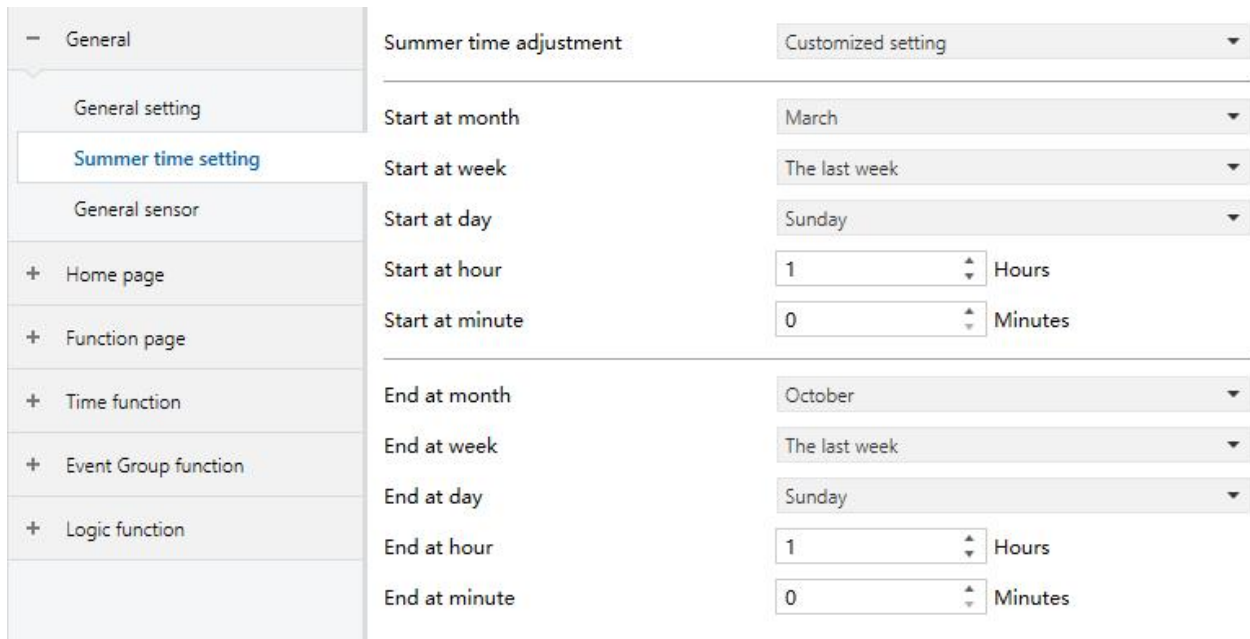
− General

General setting

Summer time setting

General sensor

+ Home page

+ Function page

+ Time function

+ Event Group function

+ Logic function

| | | |
|---|---|---|
| Summer time adjustment | Customized setting | |
| Start at month | March | |
| Start at week | The last week | |
| Start at day | Sunday | |
| Start at hour | 1 | Hours |
| Start at minute | 0 | Minutes |
| End at month | October | |
| End at week | The last week | |
| End at day | Sunday | |
| End at hour | 1 | Hours |
| End at minute | 0 | Minutes |